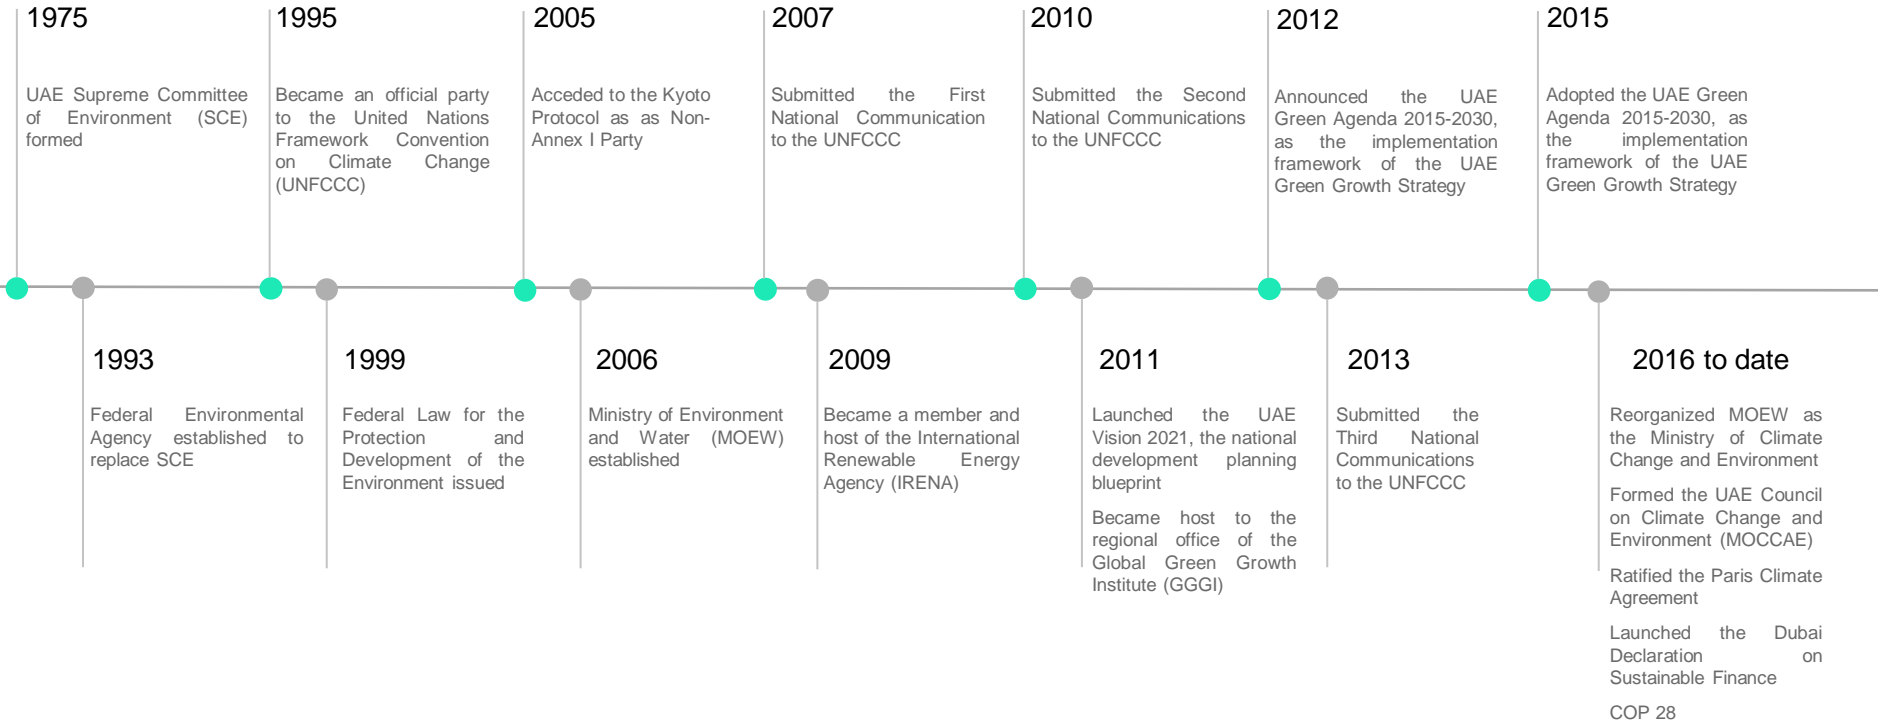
1975

UAE Supreme Committee of Environment (SCE) formed

1995

Became an official party to the United Nations Framework Convention on Climate Change (UNFCCC)

2005

Acceded to the Kyoto Protocol as as Non-Annex I Party

2007

Submitted the First National Communication to the UNFCCC

2010

Submitted the Second National Communications to the UNFCCC

2012

Announced the UAE Green Agenda 2015-2030, as the implementation framework of the UAE Green Growth Strategy

2015

Adopted the UAE Green Agenda 2015-2030, as the implementation framework of the UAE Green Growth Strategy

1993

Federal Environmental Agency established to replace SCE

1999

Federal Law for the Protection and Development of the Environment issued

2006

Ministry of Environment and Water (MOEW) established

2009

Became a member and host of the International Renewable Energy Agency (IRENA)

2011

Launched the UAE Vision 2021, the national development planning blueprint

Became host to the regional office of the Global Green Growth Institute (GGGI)

2013

Submitted the Third National Communications to the UNFCCC

2016 to date

Reorganized MOEW as the Ministry of Climate Change and Environment

Formed the UAE Council on Climate Change and Environment (MOCCAE)

Ratified the Paris Climate Agreement

Launched the Dubai Declaration on Sustainable Finance

COP 28